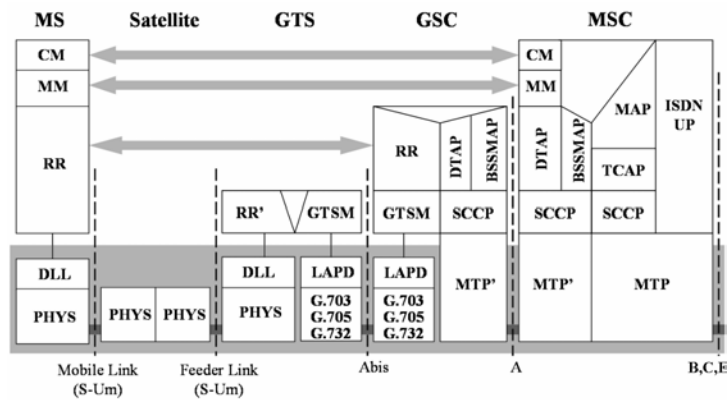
MS Satellite GTS GSC MSC

CM
MM
RR
DLL
PHYS

PHYS PHYS

RR' GTSM
DLL
PHYS
LAPD
G.703
G.705
G.732

RR
DTAP
BSSMAP
GTSM
SCCP
LAPD
G.703
G.705
G.732
MTP'

CM
MM
DTAP
BSSMAP
MAP
TCAP
ISDN UP
SCCP
SCCP
MTP'
MTP

Mobile Link (S-Um)
Feeder Link (S-Um)
Abis
A
B,C,E